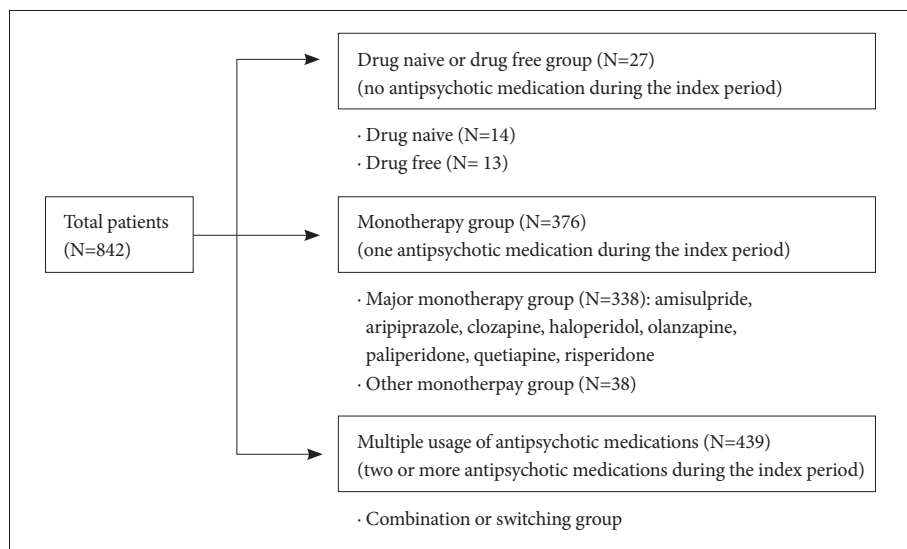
Total patients (N=842)

Drug naive or drug free group (N=27)
(no antipsychotic medication during the index period)

· Drug naive (N=14)
· Drug free (N= 13)

Monotherapy group (N=376)
(one antipsychotic medication during the index period)

· Major monotherapy group (N=338): amisulpride, aripiprazole, clozapine, haloperidol, olanzapine, paliperidone, quetiapine, risperidone
· Other monotherpay group (N=38)

Multiple usage of antipsychotic medications (N=439)
(two or more antipsychotic medications during the index period)

· Combination or switching group